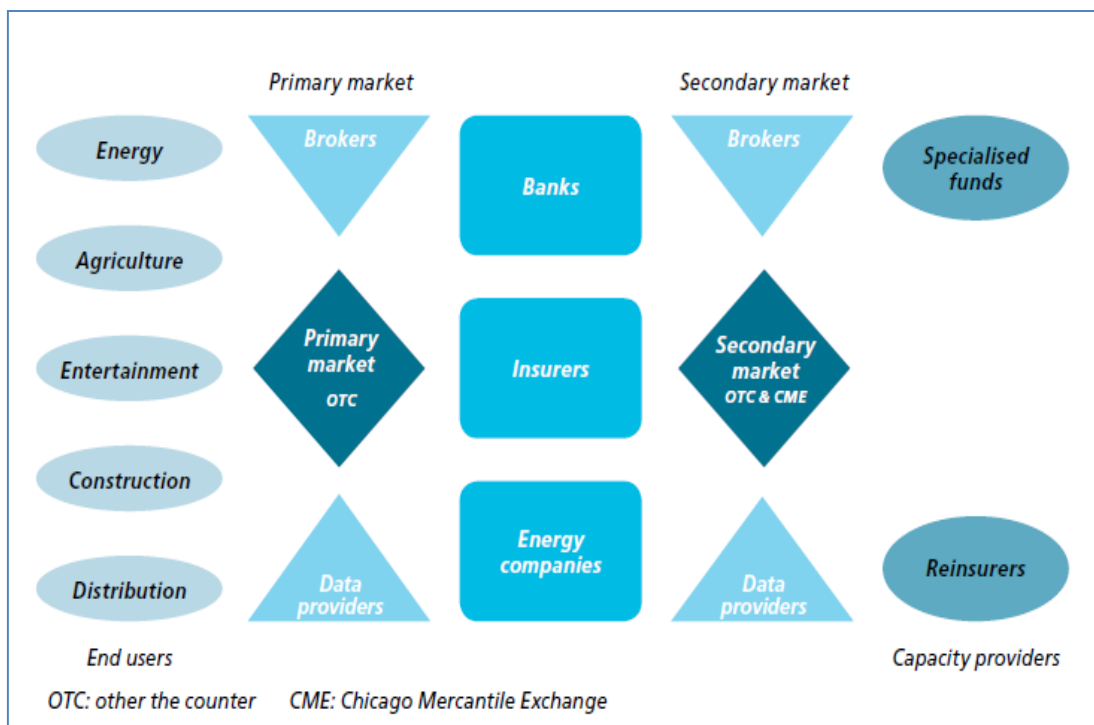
Primary market

Secondary market

Energy

Agriculture

Entertainment

Construction

Distribution

Brokers

Primary market OTC

Data providers

Banks

Insurers

Energy companies

Brokers

Secondary market OTC & CME

Data providers

Specialised funds

Reinsurers

End users

Capacity providers

OTC: other the counter CME: Chicago Mercantile Exchange